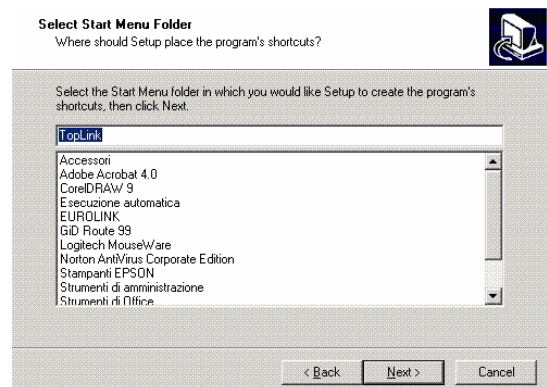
Select Start Menu Folder
Where should Setup place the program's shortcuts?

Select the Start Menu folder in which you would like Setup to create the program's shortcuts, then click Next.

TopLink

Accessori
Adobe Acrobat 4.0
CorelDRAW 9
Esecuzione automatica
EUROLINK
GiD Route 99
Logitech MouseWare
Norton AntiVirus Corporate Edition
Stampanti EPSON
Strumenti di amministrazione
Strumenti di Office

< Back
Next >
Cancel